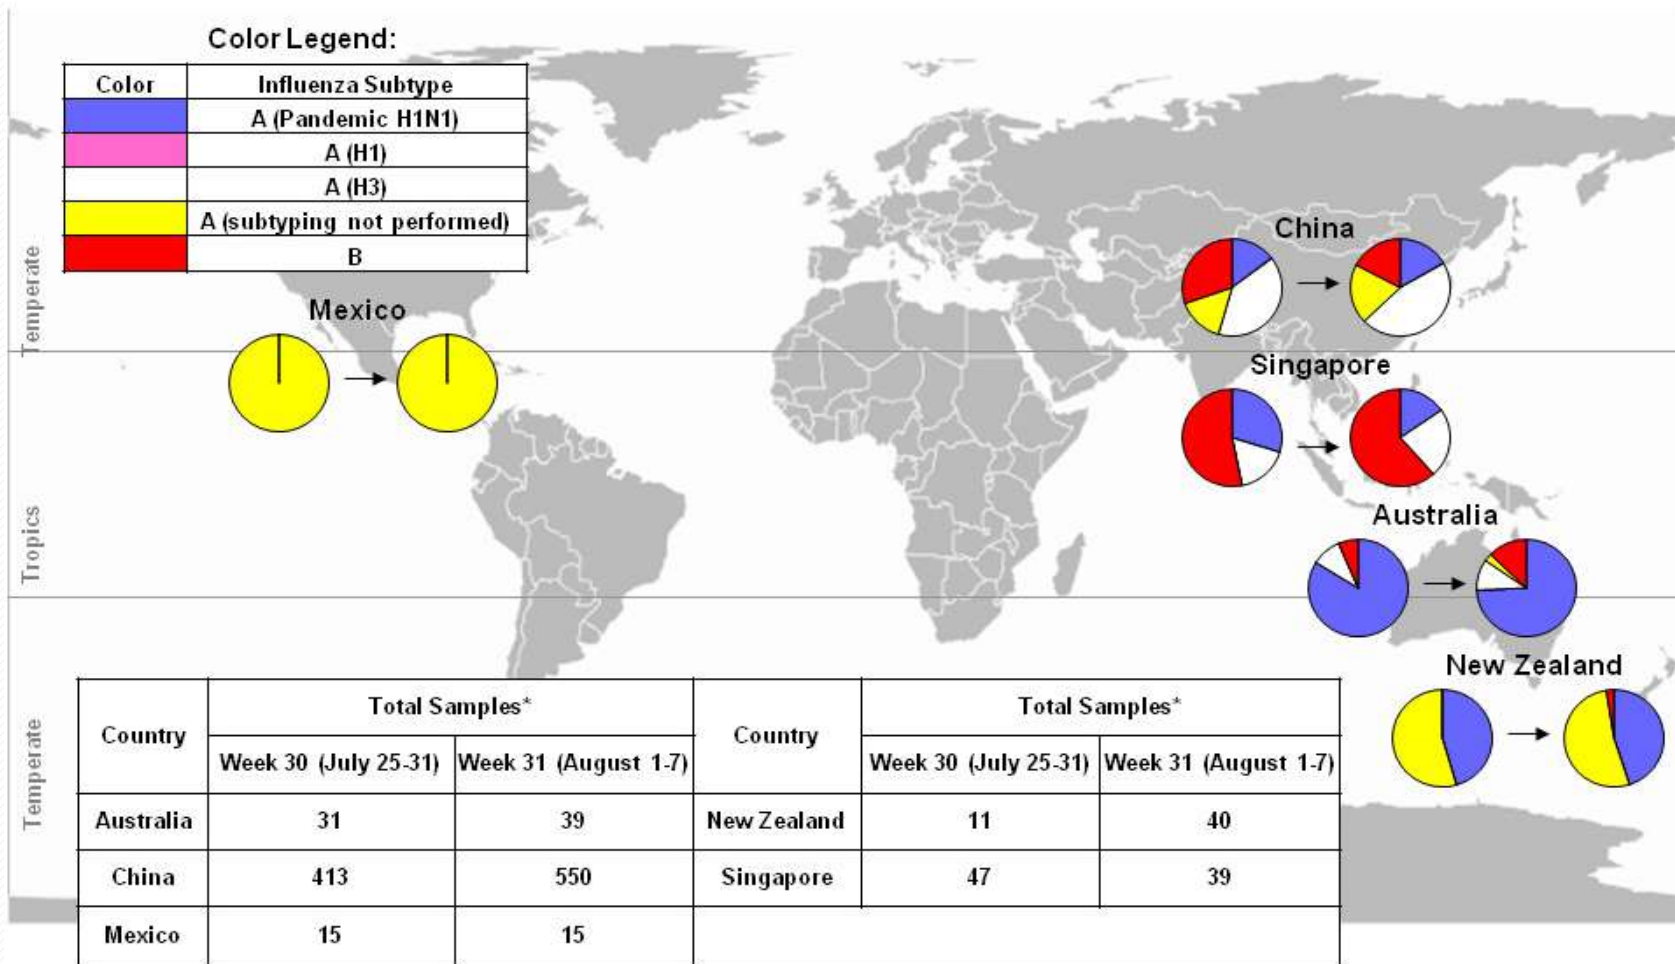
Color Legend:

| Color | Influenza Subtype |
|---|---|
| | A (Pandemic H1N1) |
| | A (H1) |
| | A (H3) |
| | A (subtyping not performed) |
| | B |

Temperate

Tropics

Temperate

Mexico

China

Singapore

Australia

New Zealand

| Country | Total Samples* Week 30 (July 25-31) | Total Samples* Week 31 (August 1-7) | Country | Total Samples* Week 30 (July 25-31) | Total Samples* Week 31 (August 1-7) |
|---|---|---|---|---|---|
| Australia | 31 | 39 | New Zealand | 11 | 40 |
| China | 413 | 550 | Singapore | 47 | 39 |
| Mexico | 15 | 15 | | | |